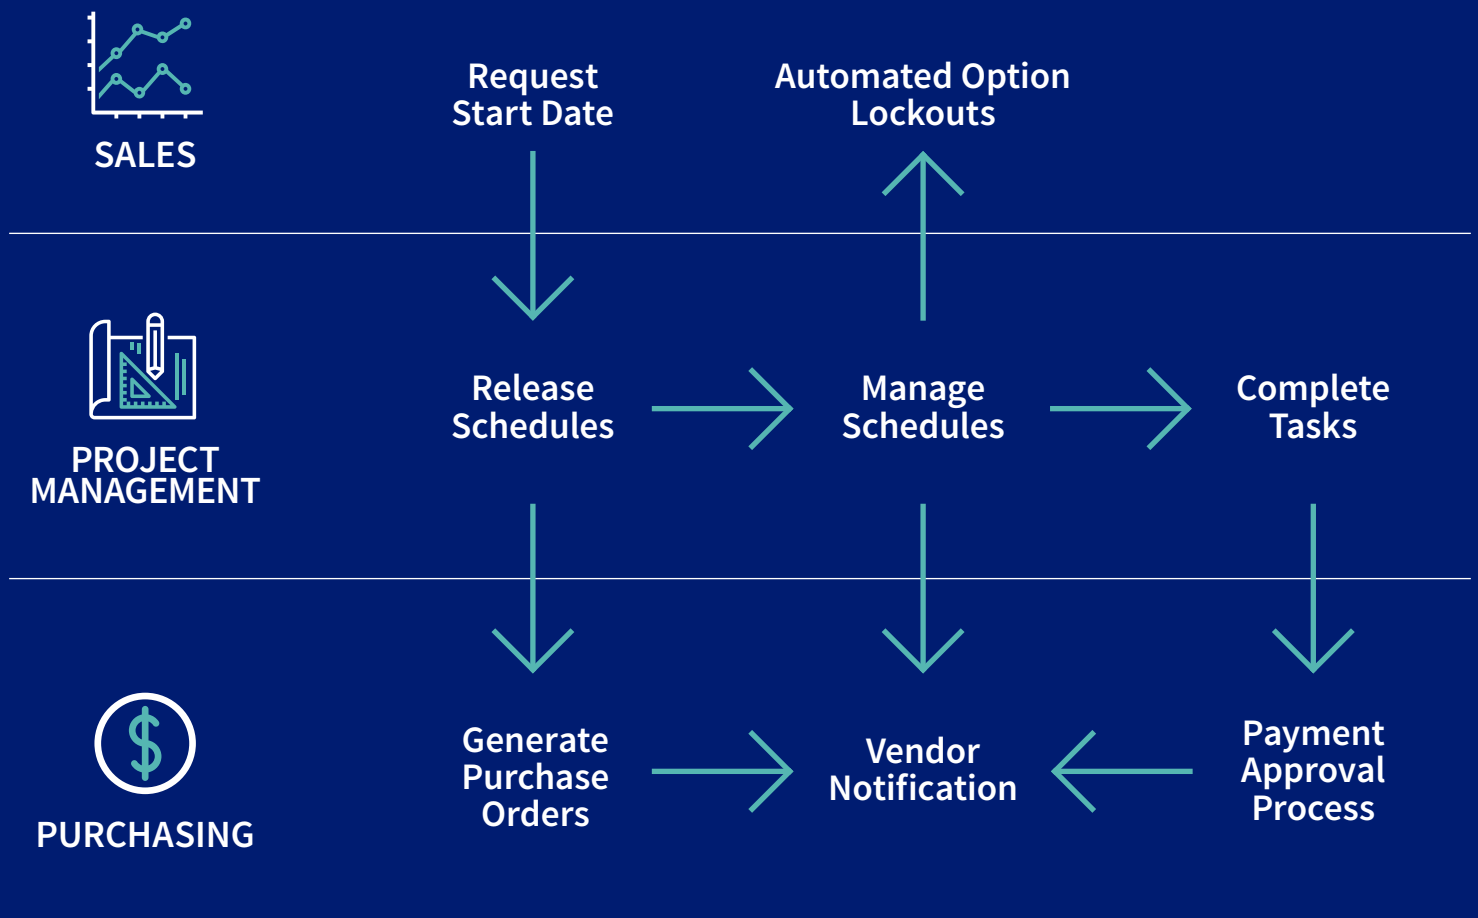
SALES

Request Start Date

Automated Option Lockouts

PROJECT MANAGEMENT

Release Schedules

Manage Schedules

Complete Tasks

$

PURCHASING

Generate Purchase Orders

Vendor Notification

Payment Approval Process